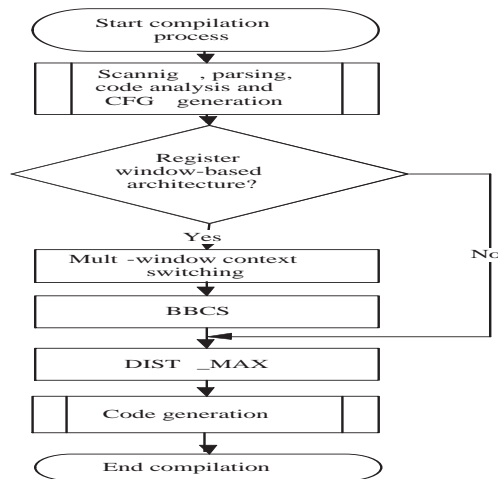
Start compilation process

Scannig , parsing, code analysis and CFG generation

Register window-based architecture?

Yes

No

Mult -window context switching

BBCS

DIST _MAX

Code generation

End compilation